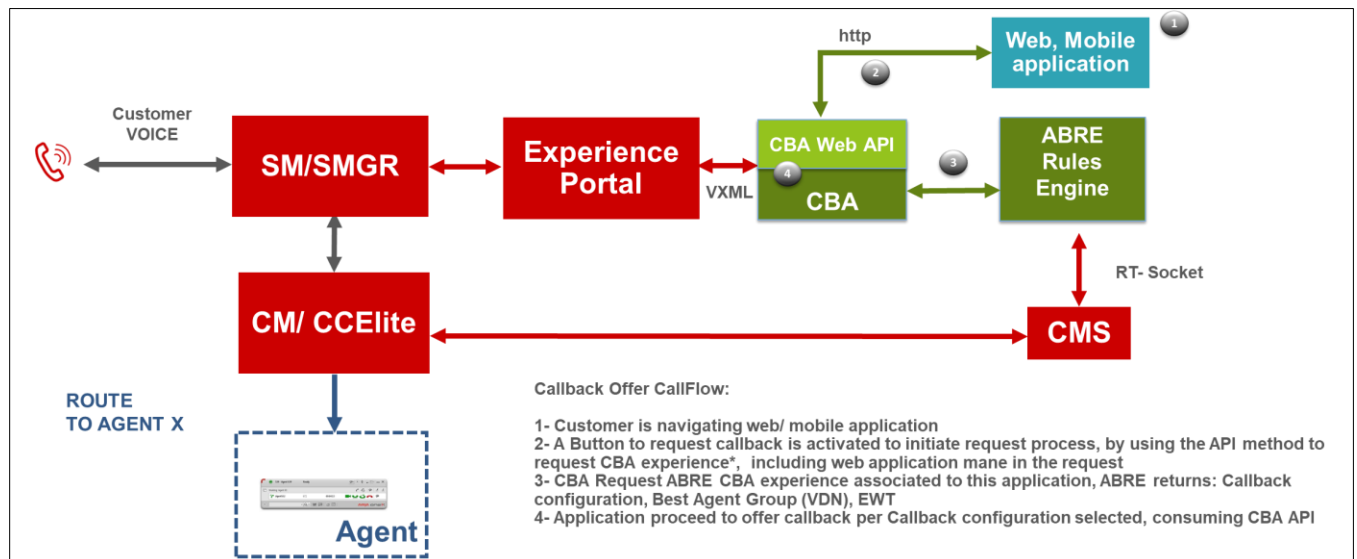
http

Web, Mobile application

1

2

Customer VOICE

SM/SMGR

Experience Portal

CBA Web API

4

CBA

VXML

3

ABRE Rules Engine

RT- Socket

CM/ CCElite

CMS

ROUTE TO AGENT X

Agent

Callback Offer CallFlow:

1- Customer is navigating web/ mobile application
2- A Button to request callback is activated to initiate request process, by using the API method to request CBA experience*, including web application mane in the request
3- CBA Request ABRE CBA experience associated to this application, ABRE returns: Callback configuration, Best Agent Group (VDN), EWT
4- Application proceed to offer callback per Callback configuration selected, consuming CBA API